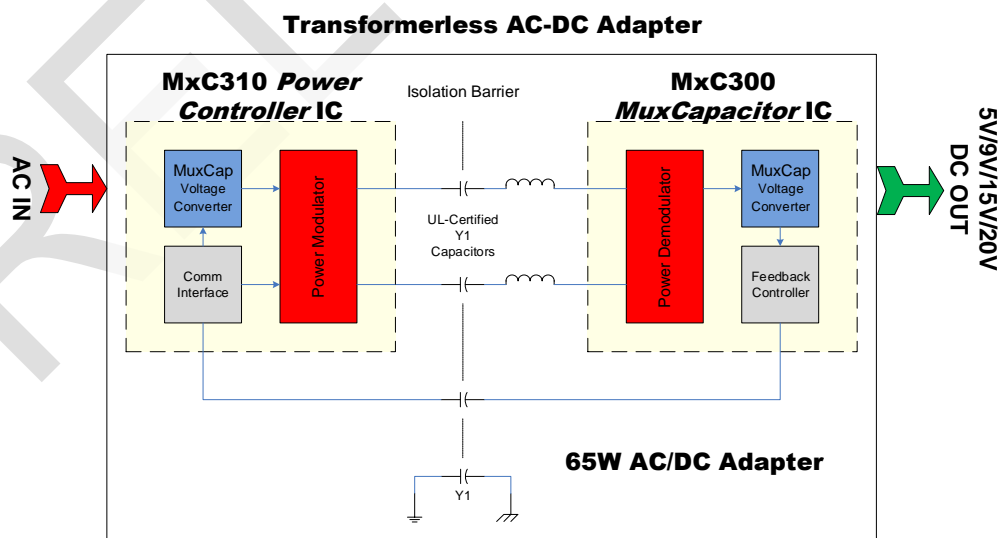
Transformerless AC-DC Adapter

AC IN

MxC310 *Power Controller* IC

MuxCap Voltage Converter

Comm Interface

Power Modulator

Isolation Barrier

UL-Certified Y1 Capacitors

MxC300 *MuxCapacitor* IC

Power Demodulator

MuxCap Voltage Converter

Feedback Controller

5V/9V/15V/20V DC OUT

65W AC/DC Adapter

Y1